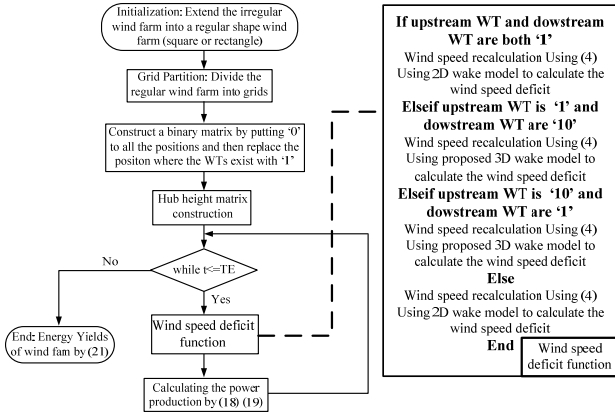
Initialization: Extend the irregular wind farm into a regular shape wind farm (square or rectangle)

Grid Partition: Divide the regular wind farm into grids

Construct a binary matrix by putting '0' to all the positions and then replace the positon where the WTs exist with '1'

Hub height matrix construction

while t<=TE

No

Yes

End: Energy Yields of wind fam by (21)

Wind speed deficit function

Calculating the power production by (18) (19)

If upstream WT and dowstream WT are both '1'
Wind speed recalculation Using (4)
Using 2D wake model to calculate the wind speed deficit
Elseif upstream WT is '1' and dowstream WT are '10'
Wind speed recalculation Using (4)
Using proposed 3D wake model to calculate the wind speed deficit
Elseif upstream WT is '10' and dowstream WT are '1'
Wind speed recalculation Using (4)
Using proposed 3D wake model to calculate the wind speed deficit
Else
Wind speed recalculation Using (4)
Using 2D wake model to calculate the wind speed deficit
End

Wind speed deficit function